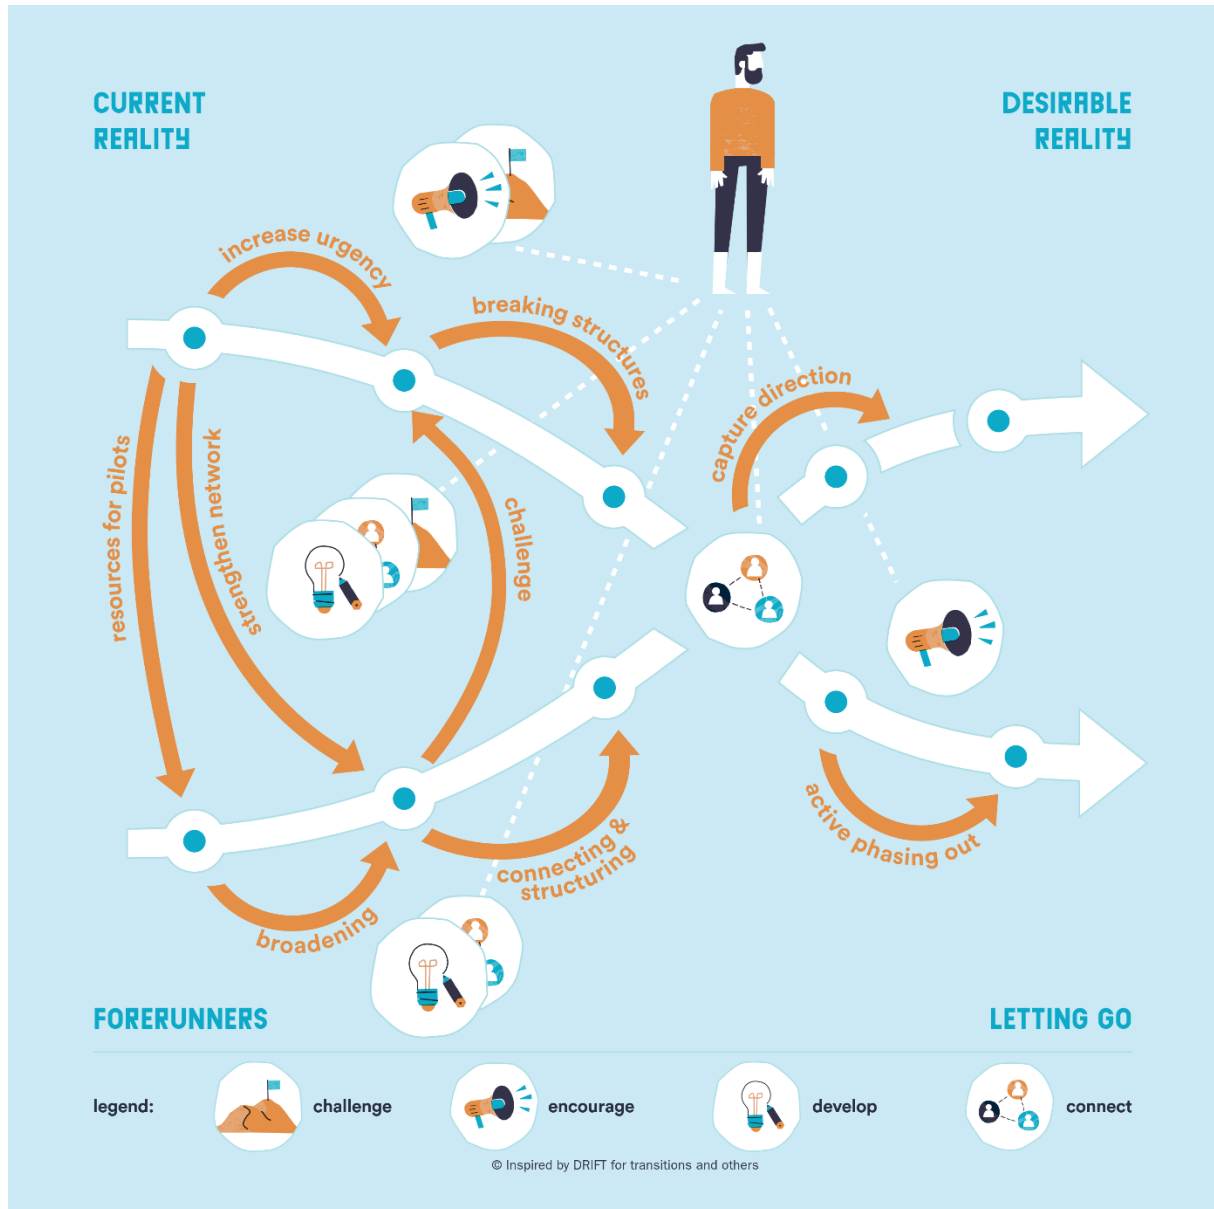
CURRENT REALITY

DESIRABLE REALITY

increase urgency

breaking structures

resources for pilots

strengthen network

challenge

capture direction

connecting & structuring

broadening

active phasing out

FORERUNNERS

LETTING GO

legend: challenge encourage develop connect

© Inspired by DRIFT for transitions and others